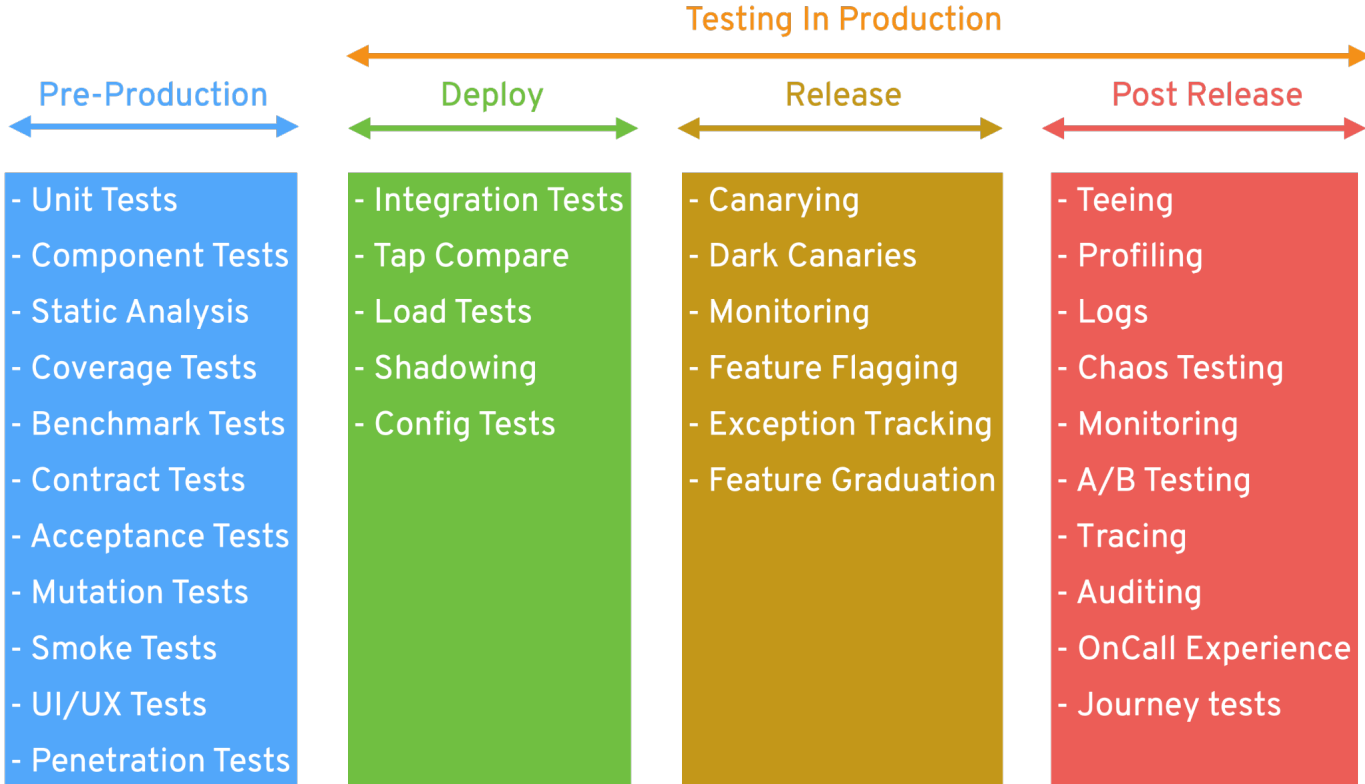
Testing In Production

Pre-Production

- Unit Tests
- Component Tests
- Static Analysis
- Coverage Tests
- Benchmark Tests
- Contract Tests
- Acceptance Tests
- Mutation Tests
- Smoke Tests
- UI/UX Tests
- Penetration Tests

Deploy

- Integration Tests
- Tap Compare
- Load Tests
- Shadowing
- Config Tests

Release

- Canarying
- Dark Canaries
- Monitoring
- Feature Flagging
- Exception Tracking
- Feature Graduation

Post Release

- Teeing
- Profiling
- Logs
- Chaos Testing
- Monitoring
- A/B Testing
- Tracing
- Auditing
- OnCall Experience
- Journey tests